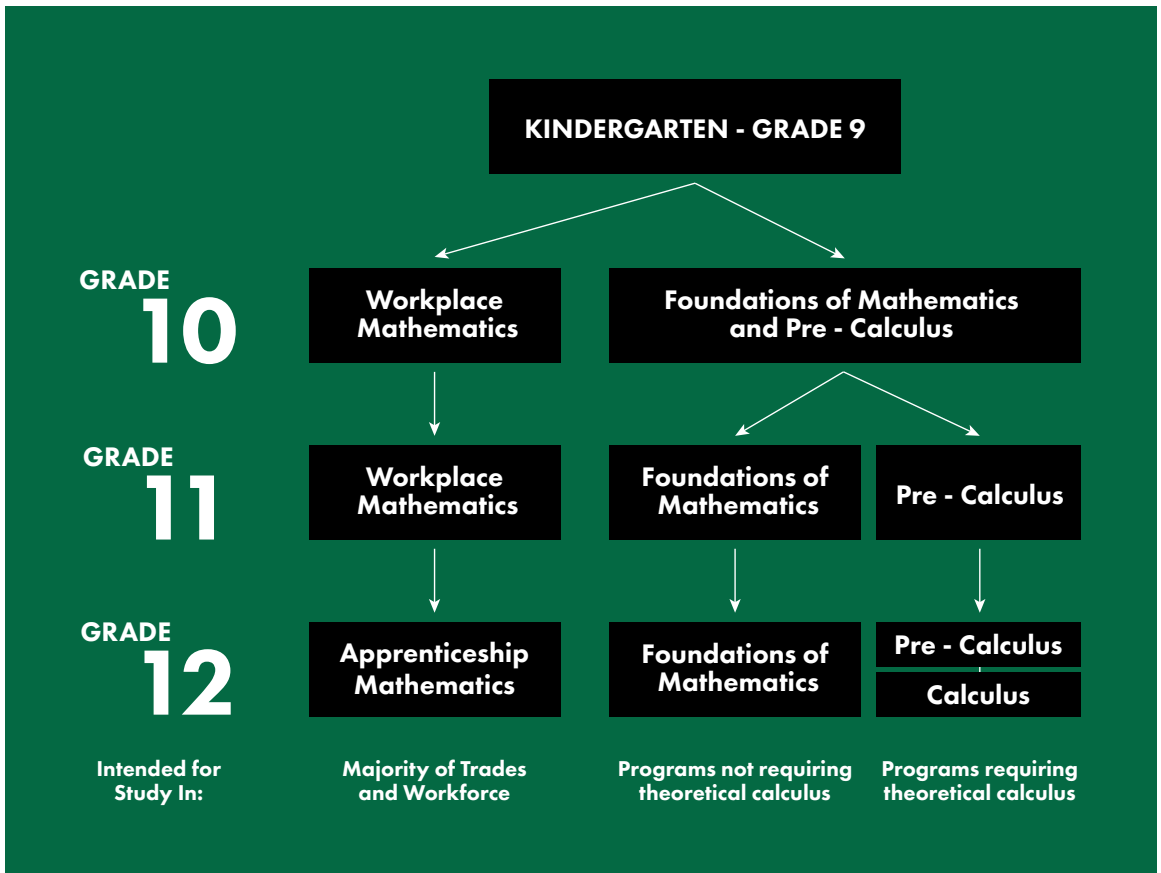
KINDERGARTEN - GRADE 9

GRADE 10

Workplace Mathematics

Foundations of Mathematics and Pre - Calculus

GRADE 11

Workplace Mathematics

Foundations of Mathematics

Pre - Calculus

GRADE 12

Apprenticeship Mathematics

Foundations of Mathematics

Pre - Calculus

Calculus

Intended for Study In:

Majority of Trades and Workforce

Programs not requiring theoretical calculus

Programs requiring theoretical calculus